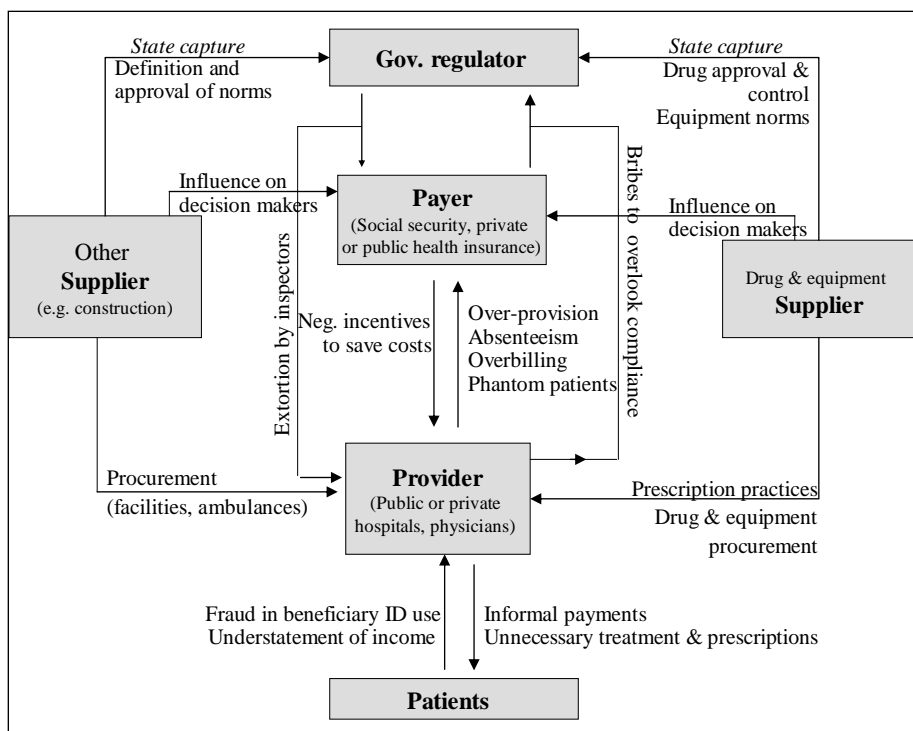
State capture
Definition and approval of norms

Gov. regulator

State capture
Drug approval & control
Equipment norms

Influence on decision makers

Payer
(Social security, private or public health insurance)

Influence on decision makers

Other
Supplier
(e.g. construction)

Extortion by inspectors

Bribes to overlook compliance

Drug & equipment
Supplier

Neg. incentives to save costs

Over-provision
Absenteeism
Overbilling
Phantom patients

Procurement
(facilities, ambulances)

Provider
(Public or private hospitals, physicians)

Prescription practices
Drug & equipment procurement

Fraud in beneficiary ID use
Understatement of income

Informal payments
Unnecessary treatment & prescriptions

Patients